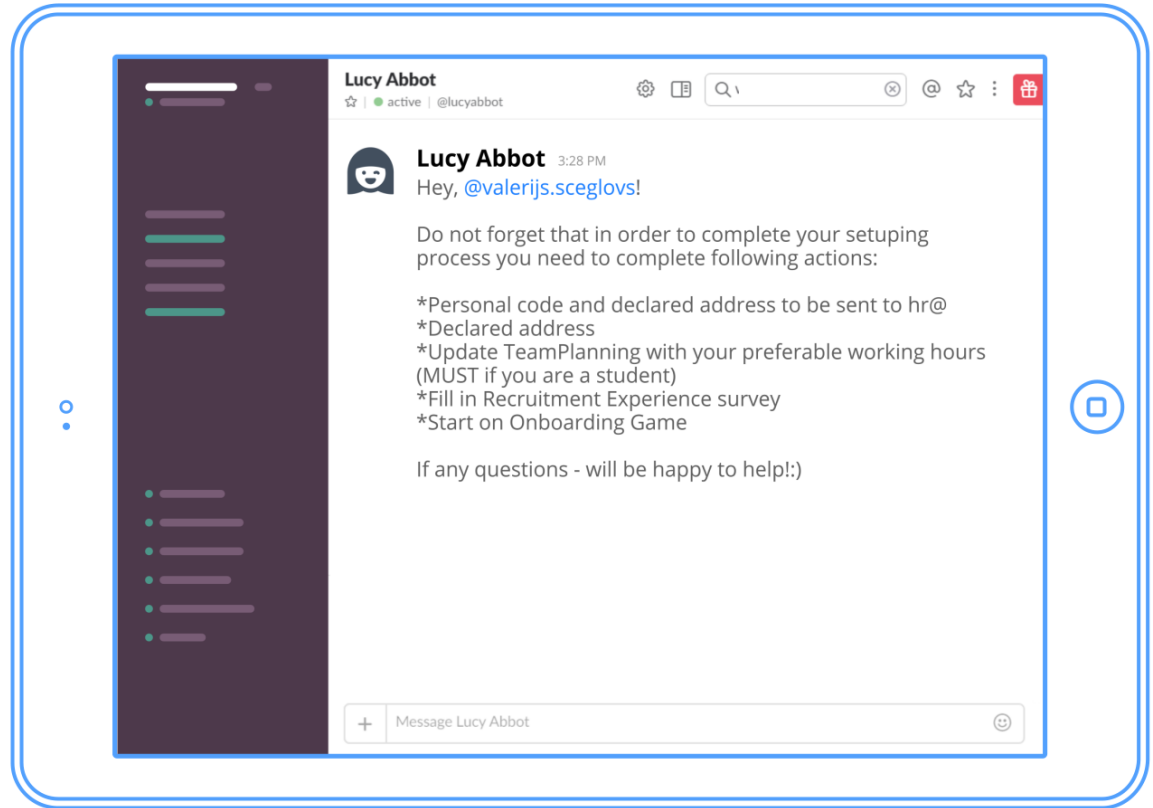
Lucy Abbot
active | @lucyabbot

Lucy Abbot 3:28 PM
Hey, @valerijs.sceglovs!

Do not forget that in order to complete your setuping process you need to complete following actions:

*Personal code and declared address to be sent to hr@
*Declared address
*Update TeamPlanning with your preferable working hours (MUST if you are a student)
*Fill in Recruitment Experience survey
*Start on Onboarding Game

If any questions - will be happy to help!:)

Message Lucy Abbot